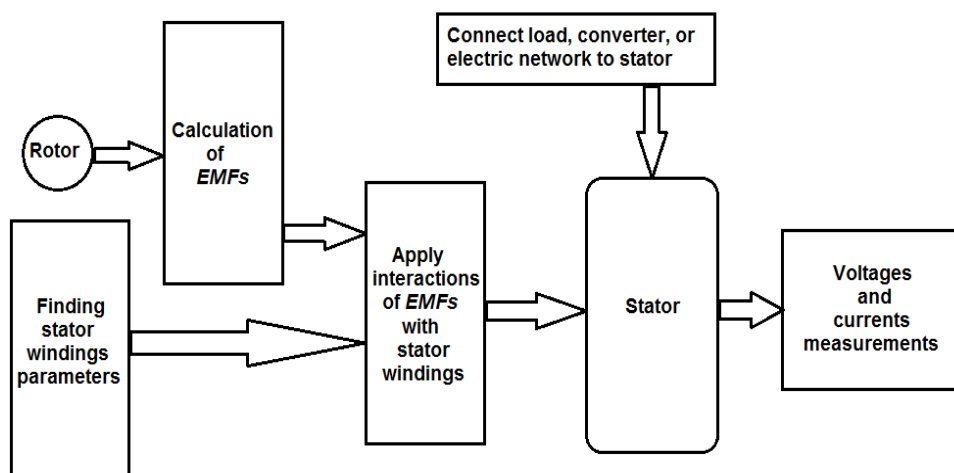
Connect load, converter, or electric network to stator

Rotor

Calculation of EMFs

Finding stator windings parameters

Apply interactions of EMFs with stator windings

Stator

Voltages and currents measurements